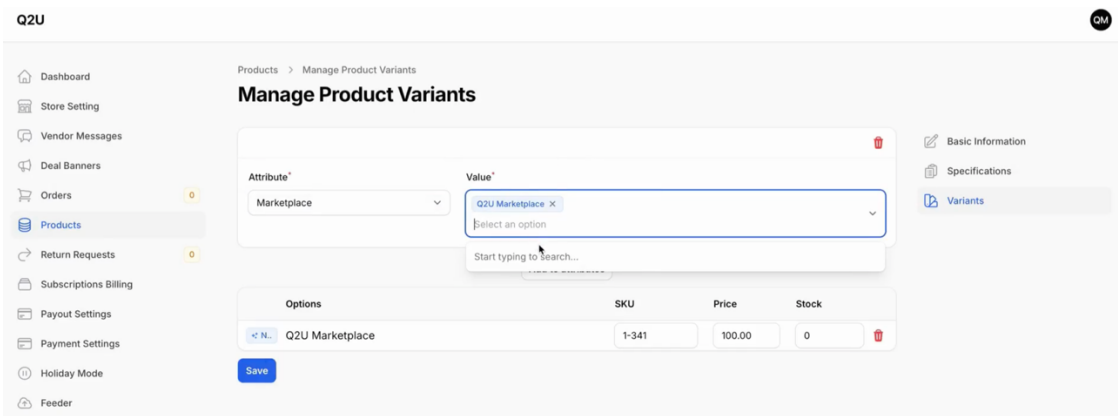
Q2U

QM

Dashboard
Store Setting
Vendor Messages
Deal Banners
Orders 0
Products
Return Requests 0
Subscriptions Billing
Payout Settings
Payment Settings
Holiday Mode
Feeder

Products > Manage Product Variants

Manage Product Variants

Attribute*
Marketplace

Value*
Q2U Marketplace ×
Select an option

Start typing to search...

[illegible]

| | Options | SKU | Price | Stock |
|---|---|---|---|---|
| < N.. | Q2U Marketplace | 1-341 | 100.00 | 0 |

Save

Basic Information
Specifications
Variants